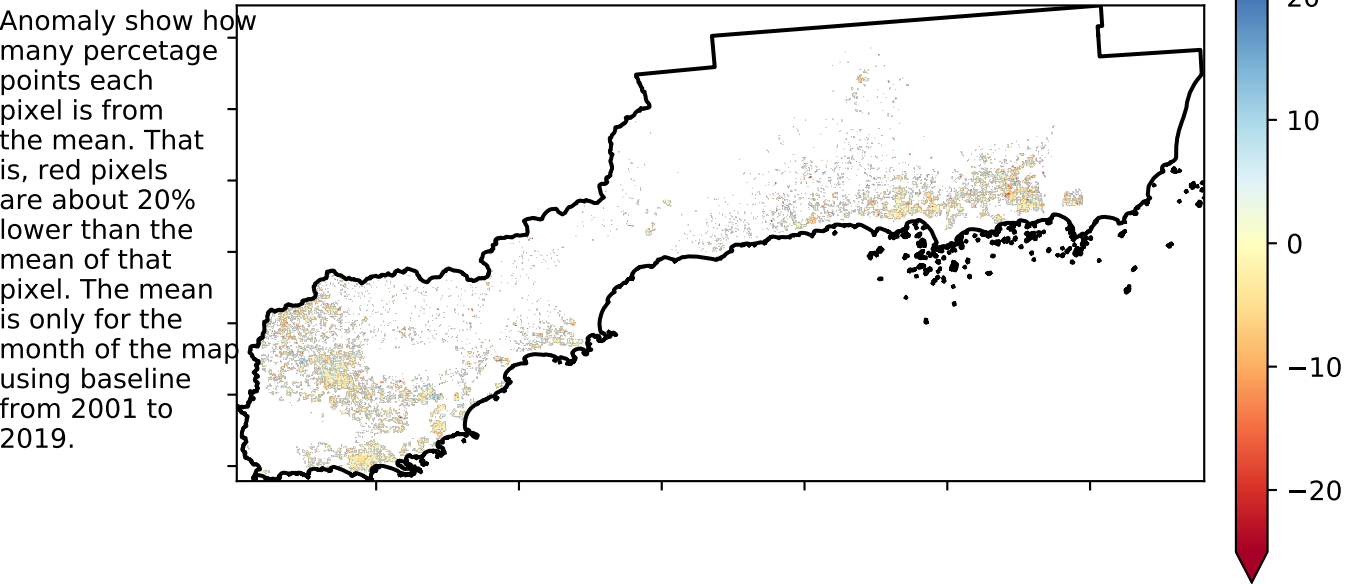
Anomaly show how many percetage points each pixel is from the mean. That is, red pixels are about 20% lower than the mean of that pixel. The mean is only for the month of the map using baseline from 2001 to 2019.

20
10
0
−10
−20